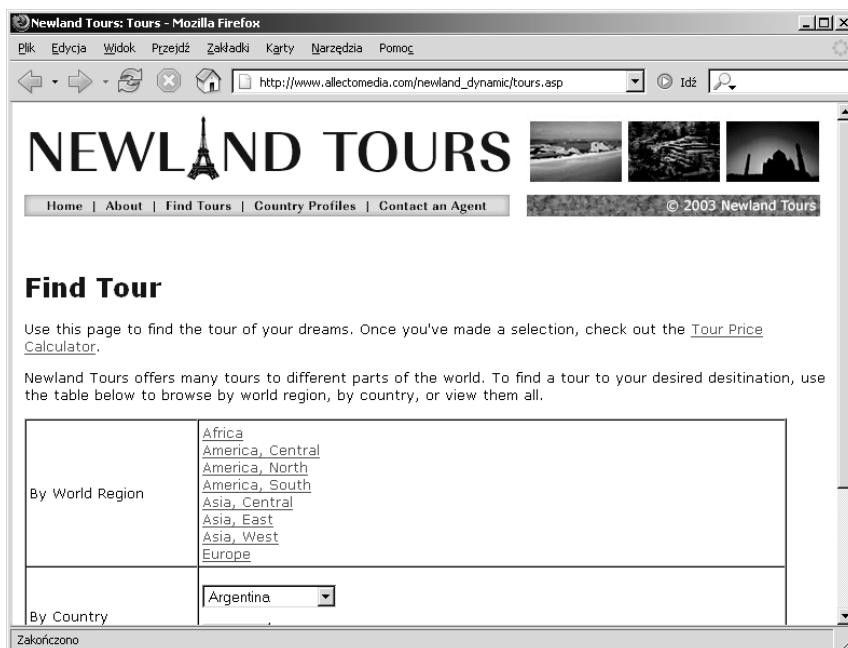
Newland Tours: Tours - Mozilla Firefox

Plik Edycja Widok Przejdź Zakładki Karty Narzędzia Pomoc

http://www.allectomedia.com/newland_dynamic/tours.asp

Idź

NEWLAND TOURS

Home | About | Find Tours | Country Profiles | Contact an Agent

© 2003 Newland Tours

Find Tour

Use this page to find the tour of your dreams. Once you've made a selection, check out the Tour Price Calculator.

Newland Tours offers many tours to different parts of the world. To find a tour to your desired desitination, use the table below to browse by world region, by country, or view them all.

| | |
|---|---|
| By World Region | Africa<br>America, Central<br>America, North<br>America, South<br>Asia, Central<br>Asia, East<br>Asia, West<br>Europe |
| By Country | Argentina |

Zakończono